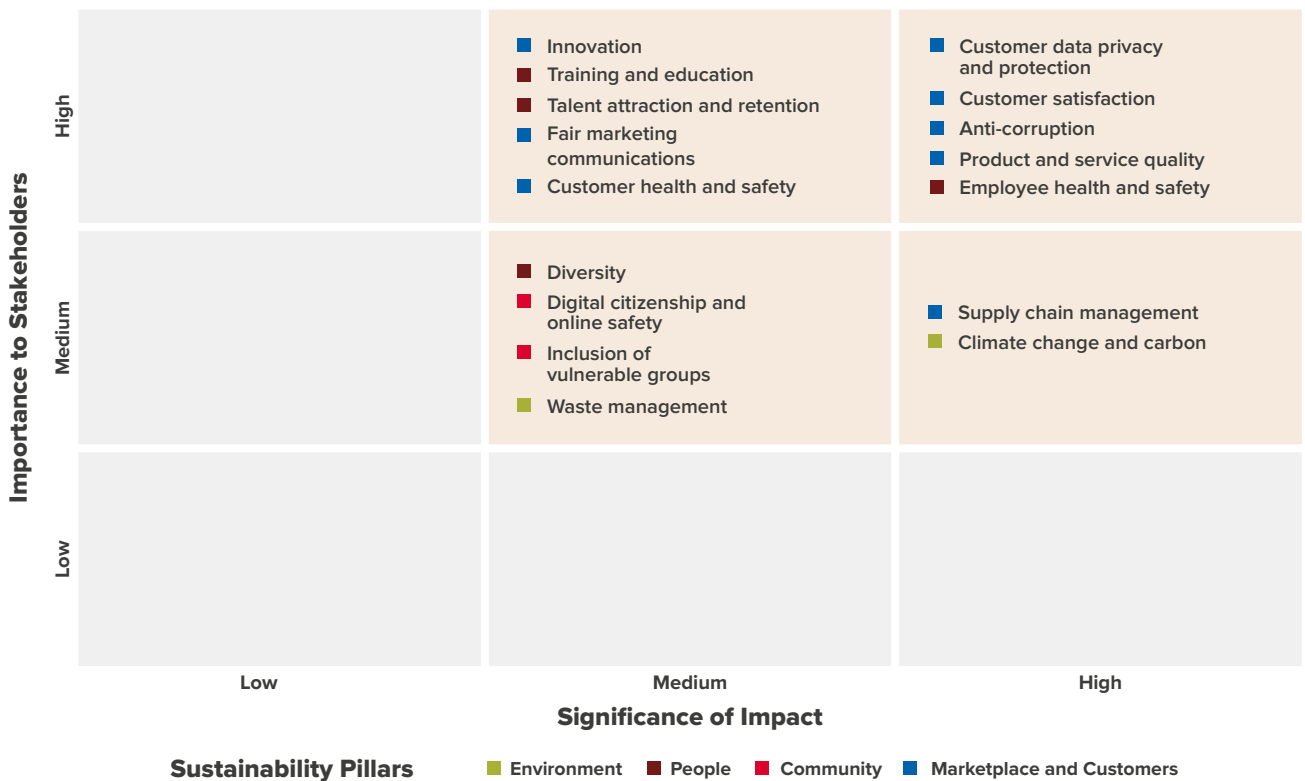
Importance to Stakeholders

High

Innovation
Training and education
Talent attraction and retention
Fair marketing communications
Customer health and safety

Customer data privacy and protection
Customer satisfaction
Anti-corruption
Product and service quality
Employee health and safety

Medium

Diversity
Digital citizenship and online safety
Inclusion of vulnerable groups
Waste management

Supply chain management
Climate change and carbon

Low

Low
Medium
High

Significance of Impact

Sustainability Pillars
Environment
People
Community
Marketplace and Customers